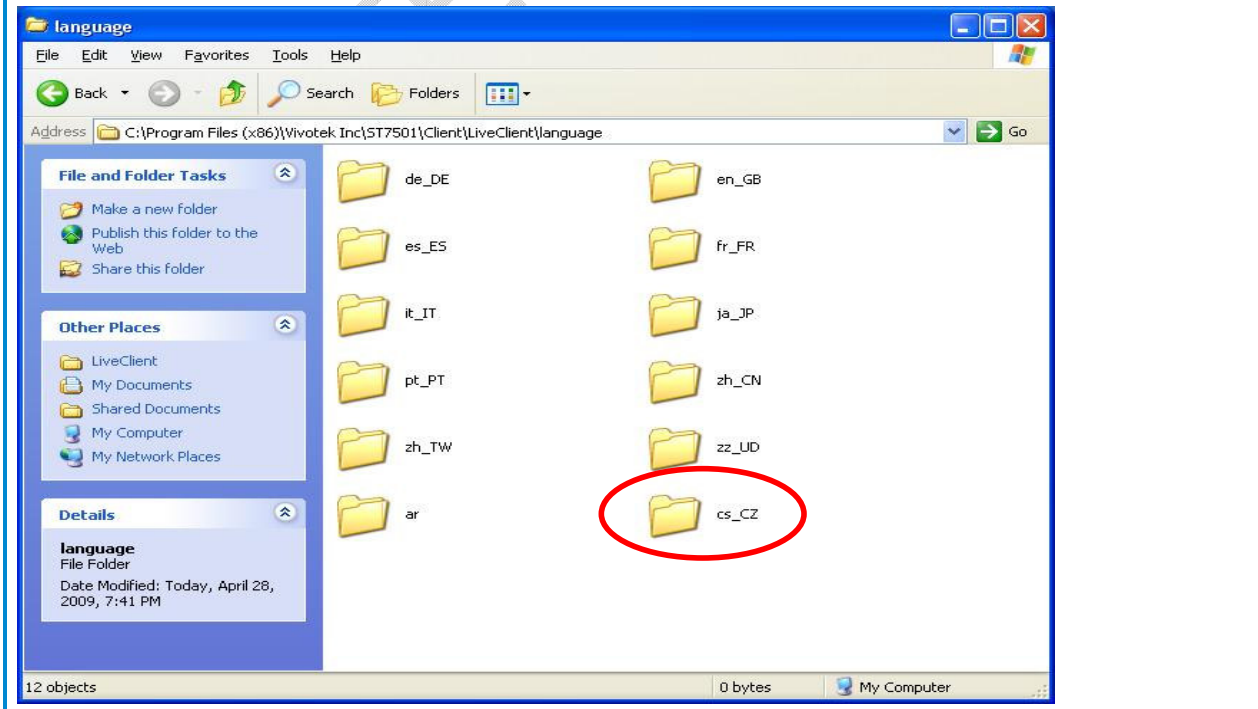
language

File Edit View Favorites Tools Help

Back Search Folders

Address C:\Program Files (x86)\Vivotek Inc\ST7501\Client\LiveClient\language Go

File and Folder Tasks

Make a new folder
Publish this folder to the Web
Share this folder

Other Places

LiveClient
My Documents
Shared Documents
My Computer
My Network Places

Details

language
File Folder
Date Modified: Today, April 28, 2009, 7:41 PM

de_DE
en_GB
es_ES
fr_FR
it_IT
ja_JP
pt_PT
zh_CN
zh_TW
zz_UD
ar
cs_CZ

12 objects
0 bytes
My Computer